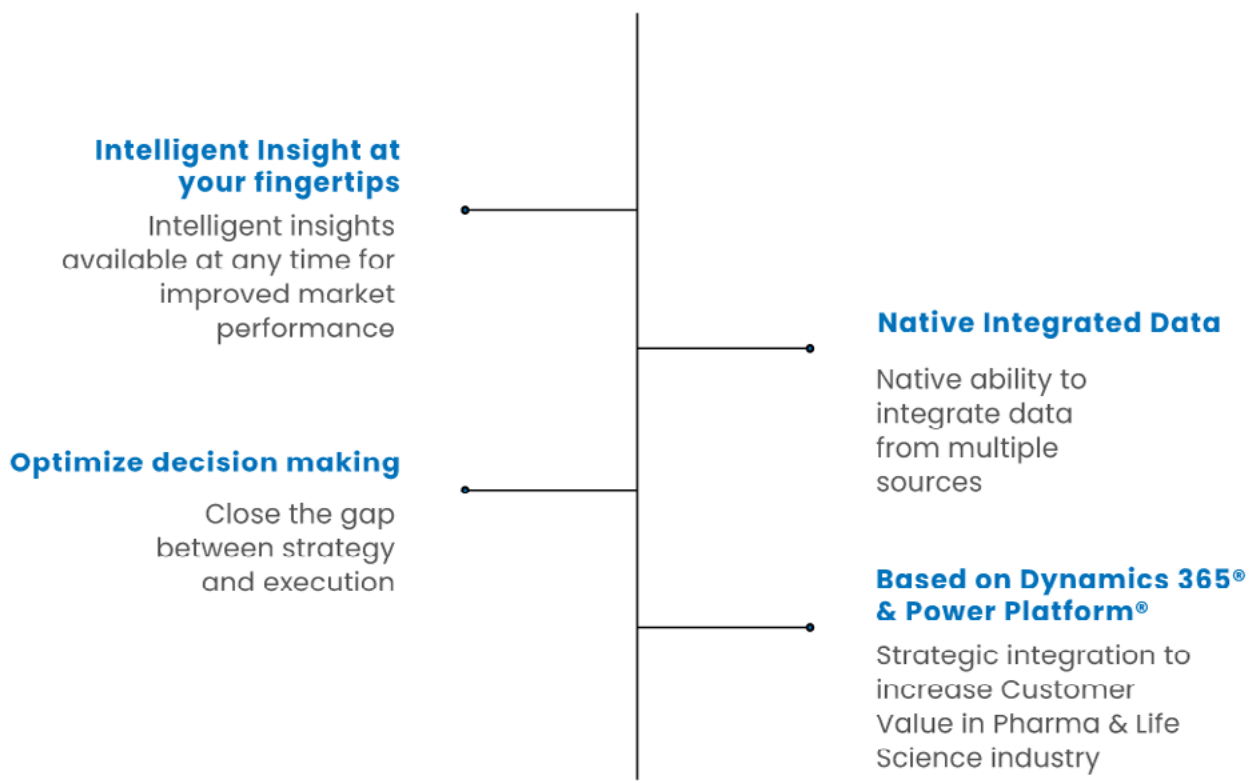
Intelligent Insight at your fingertips

Intelligent insights available at any time for improved market performance

Native Integrated Data

Native ability to integrate data from multiple sources

Optimize decision making

Close the gap between strategy and execution

Based on Dynamics 365® & Power Platform®

Strategic integration to increase Customer Value in Pharma & Life Science industry